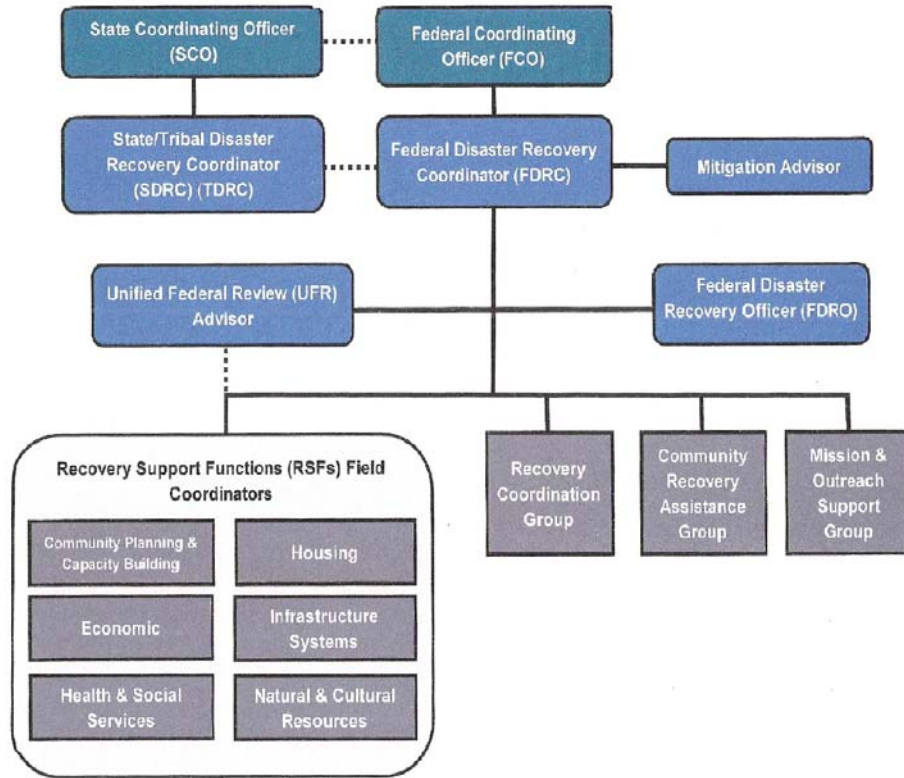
State Coordinating Officer (SCO)

Federal Coordinating Officer (FCO)

State/Tribal Disaster Recovery Coordinator (SDRC) (TDRC)

Federal Disaster Recovery Coordinator (FDRC)

Mitigation Advisor

Unified Federal Review (UFR) Advisor

Federal Disaster Recovery Officer (FDRO)

Recovery Support Functions (RSFs) Field Coordinators

Community Planning & Capacity Building

Housing

Economic

Infrastructure Systems

Health & Social Services

Natural & Cultural Resources

Recovery Coordination Group

Community Recovery Assistance Group

Mission & Outreach Support Group